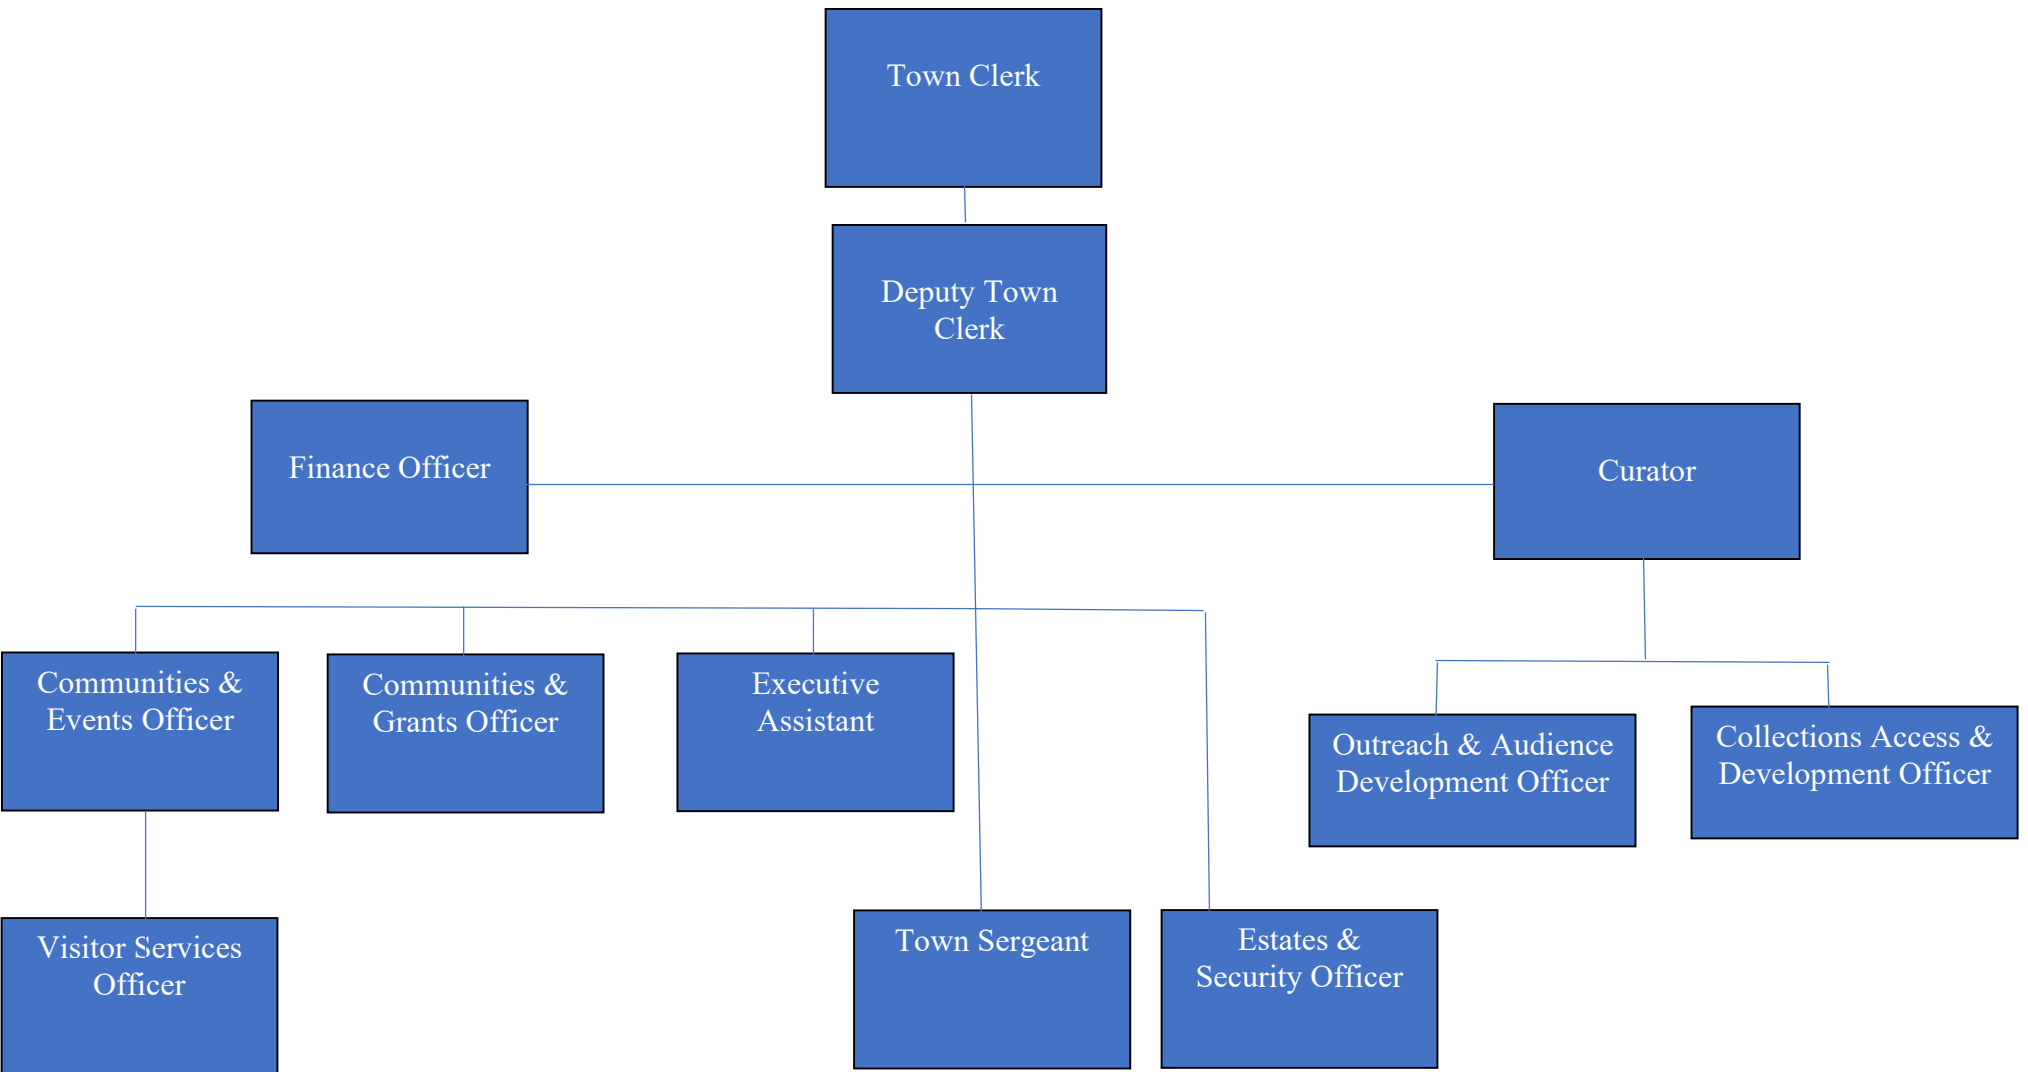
Town Clerk

Deputy Town Clerk

Finance Officer

Curator

Communities & Events Officer

Communities & Grants Officer

Executive Assistant

Outreach & Audience Development Officer

Collections Access & Development Officer

Visitor Services Officer

Town Sergeant

Estates & Security Officer